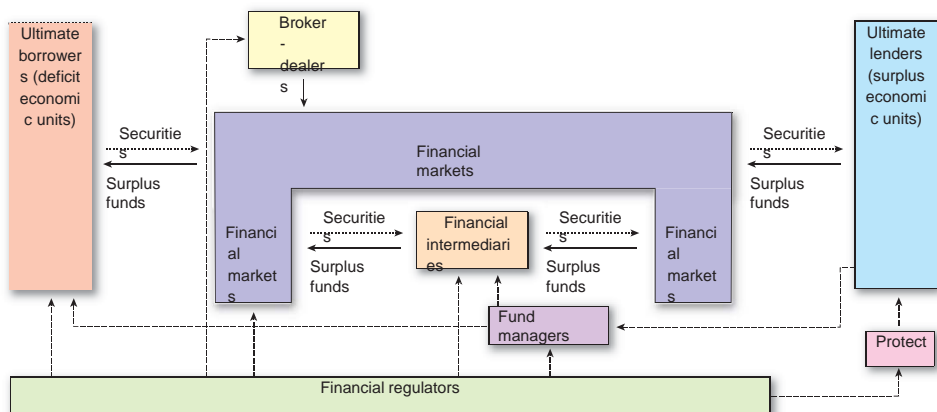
Ultimate borrowers (deficit economic units)

Broker-dealers

Ultimate lenders (surplus economic units)

Securities

Surplus funds

Financial markets

Securities

Surplus funds

Financial markets

Securities

Financial intermediaries

Securities

Financial markets

Surplus funds

Surplus funds

Fund managers

Protect

Financial regulators